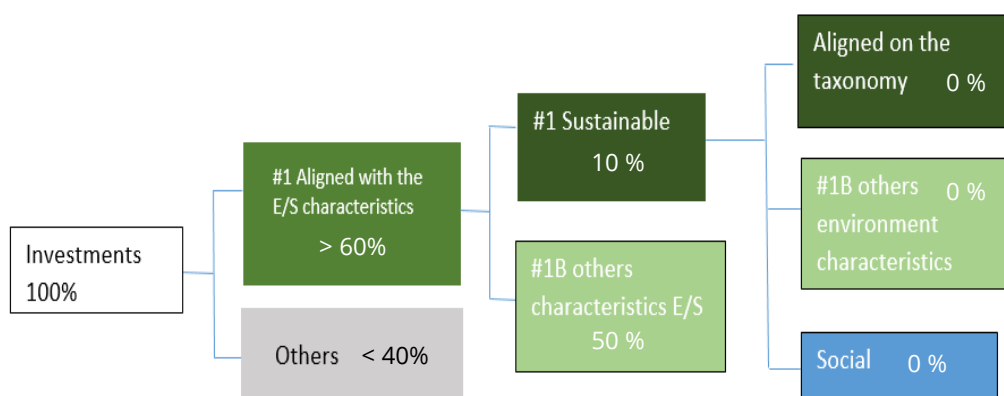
Investments 100%

#1 Aligned with the E/S characteristics > 60%

Others < 40%

#1 Sustainable 10 %

#1B others characteristics E/S 50 %

Aligned on the taxonomy 0 %

#1B others 0 % environment characteristics

Social 0 %